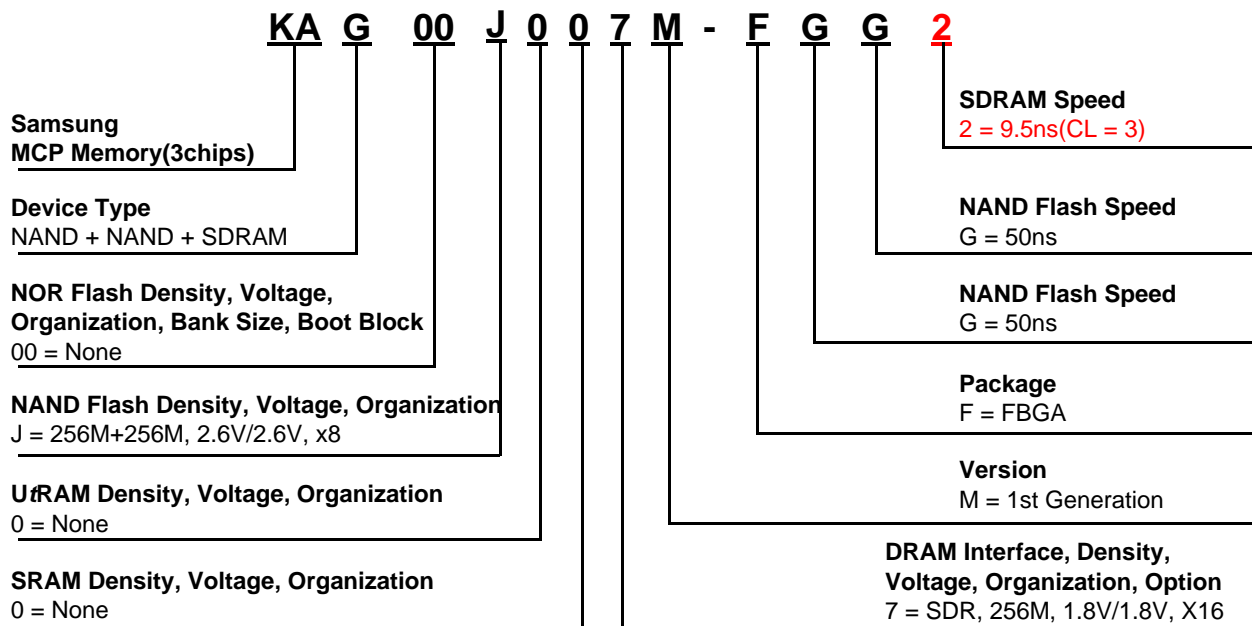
KA G 00 J 0 0 7 M - F G G 2

Samsung
MCP Memory(3chips)

Device Type
NAND + NAND + SDRAM

NOR Flash Density, Voltage, Organization, Bank Size, Boot Block
00 = None

NAND Flash Density, Voltage, Organization
J = 256M+256M, 2.6V/2.6V, x8

UtRAM Density, Voltage, Organization
0 = None

SRAM Density, Voltage, Organization
0 = None

SDRAM Speed
2 = 9.5ns(CL = 3)

NAND Flash Speed
G = 50ns

NAND Flash Speed
G = 50ns

Package
F = FBGA

Version
M = 1st Generation

DRAM Interface, Density, Voltage, Organization, Option
7 = SDR, 256M, 1.8V/1.8V, X16